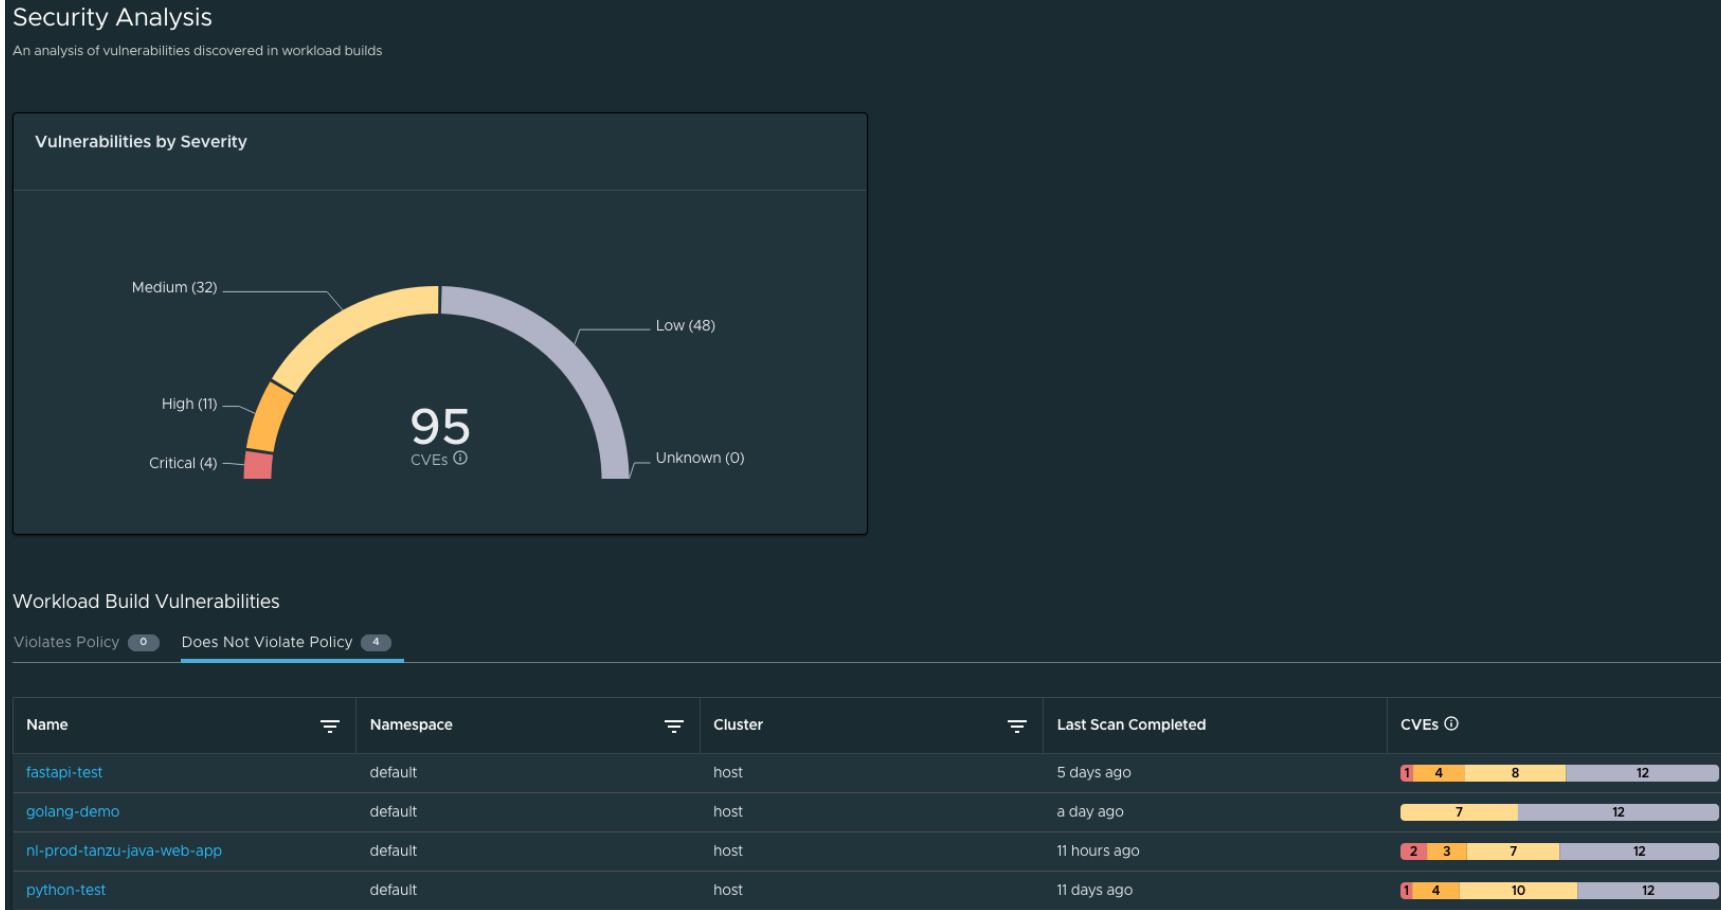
Security Analysis
An analysis of vulnerabilities discovered in workload builds

Vulnerabilities by Severity

Medium (32)
Low (48)
High (11)
95
CVEs ⓘ
Critical (4)
Unknown (0)

Workload Build Vulnerabilities

Violates Policy 0 Does Not Violate Policy 4

| Name | Namespace | Cluster | Last Scan Completed | CVEs ⓘ |
|---|---|---|---|---|
| fastapi-test | default | host | 5 days ago | 1 4 8 12 |
| golang-demo | default | host | a day ago | 7 12 |
| nl-prod-tanzu-java-web-app | default | host | 11 hours ago | 2 3 7 12 |
| python-test | default | host | 11 days ago | 1 4 10 12 |